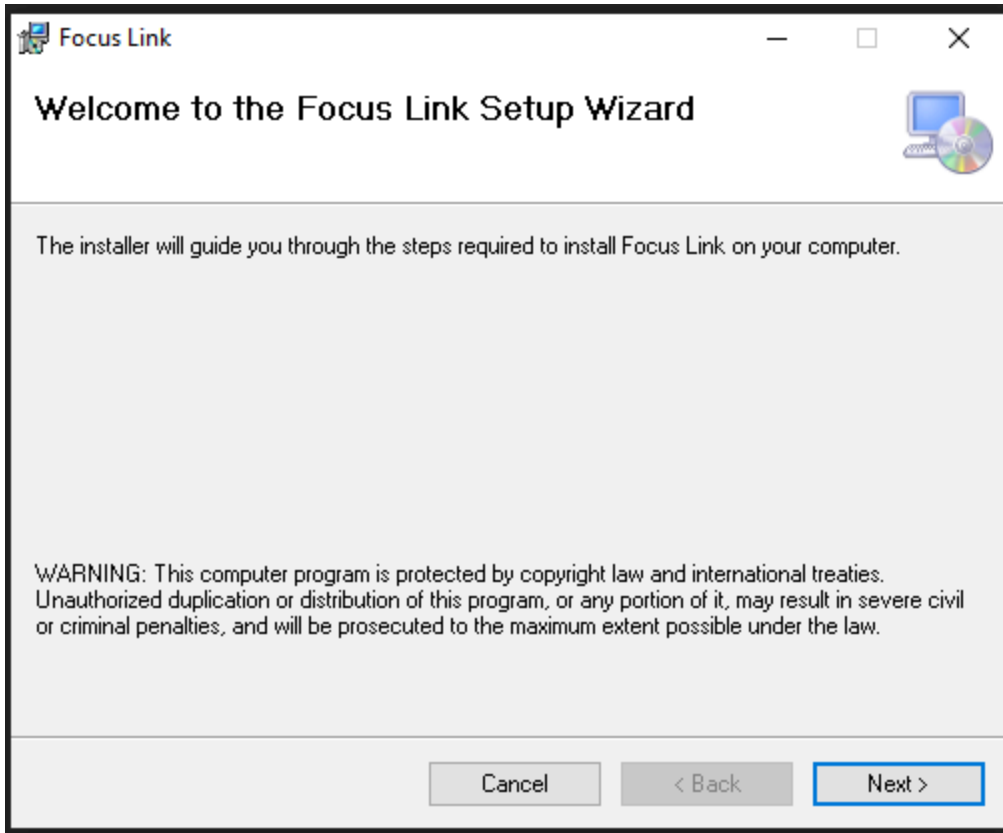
Focus Link

Welcome to the Focus Link Setup Wizard

The installer will guide you through the steps required to install Focus Link on your computer.

WARNING: This computer program is protected by copyright law and international treaties. Unauthorized duplication or distribution of this program, or any portion of it, may result in severe civil or criminal penalties, and will be prosecuted to the maximum extent possible under the law.

Cancel
< Back
Next >